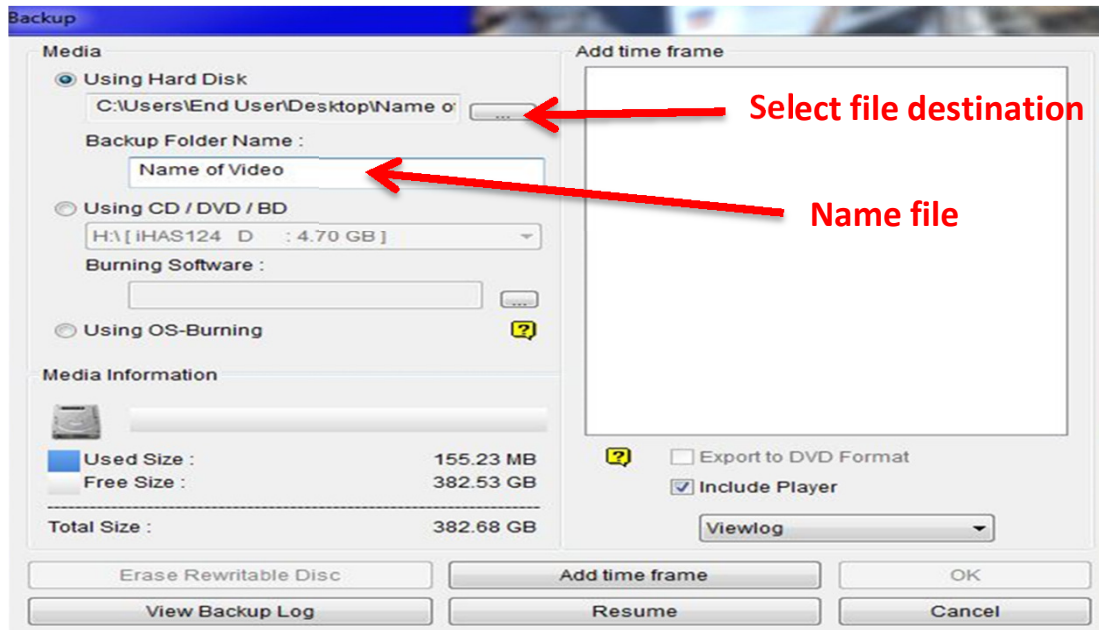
Backup

Media

Using Hard Disk

C:\Users\End User\Desktop\Name o

...

Select file destination

Backup Folder Name :

Name of Video

Name file

Using CD / DVD / BD

H:\ [ iHAS124 D : 4.70 GB ]

Burning Software :

...

Using OS-Burning

?

Media Information

Used Size : 155.23 MB

Free Size : 382.53 GB

Total Size : 382.68 GB

Add time frame

?

Export to DVD Format

Include Player

Viewlog

Erase Rewritable Disc

Add time frame

OK

View Backup Log

Resume

Cancel